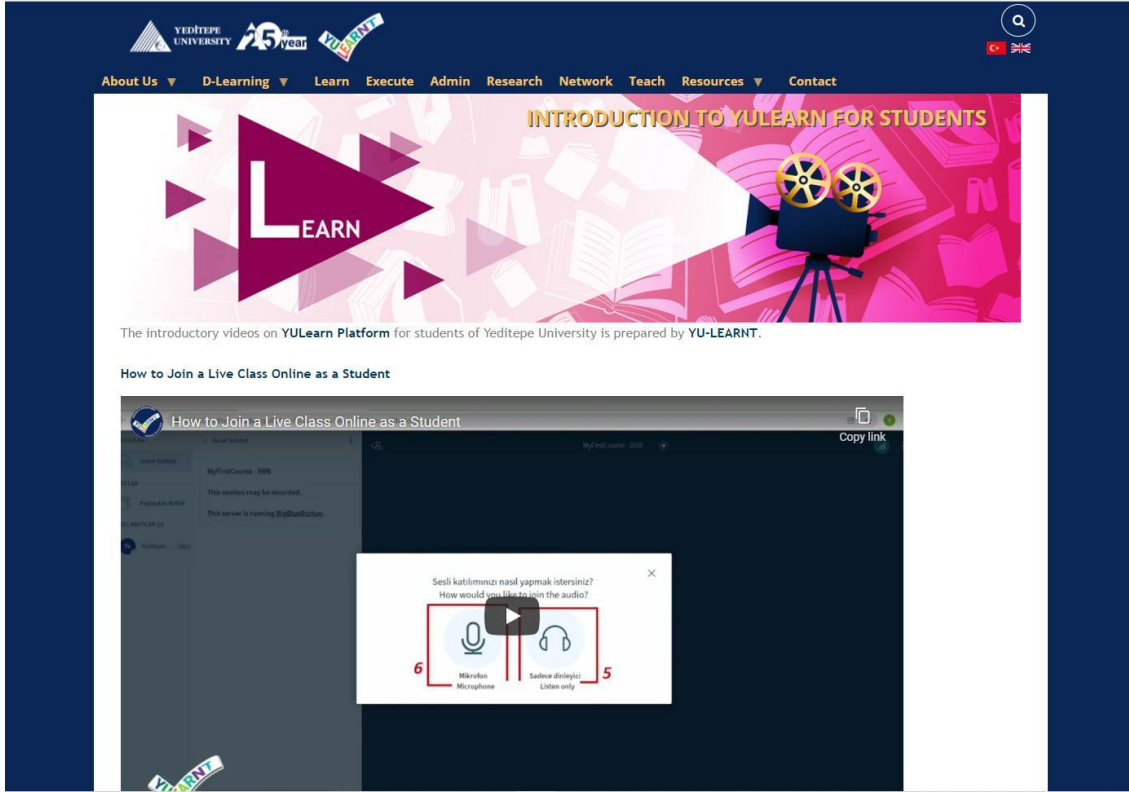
YEDİTEPE UNIVERSITY 25th year YULEARNT

About Us ▼ D-Learning ▼ Learn Execute Admin Research Network Teach Resources ▼ Contact

INTRODUCTION TO YULEARN FOR STUDENTS

LEARN

The introductory videos on YULearn Platform for students of Yeditepe University is prepared by YU-LEARNT.

How to Join a Live Class Online as a Student

How to Join a Live Class Online as a Student

Copy link

MyFirstCourse - BBB

MyFirstCourse - BBB

This session may be recorded.

This server is running BigBlueButton.

Sesli katılımınızı nasıl yapmak istersiniz?
How would you like to join the audio?

6

5

Mikrofon
Microphone

Sadece dinleyici
Listen only

YULEARNT